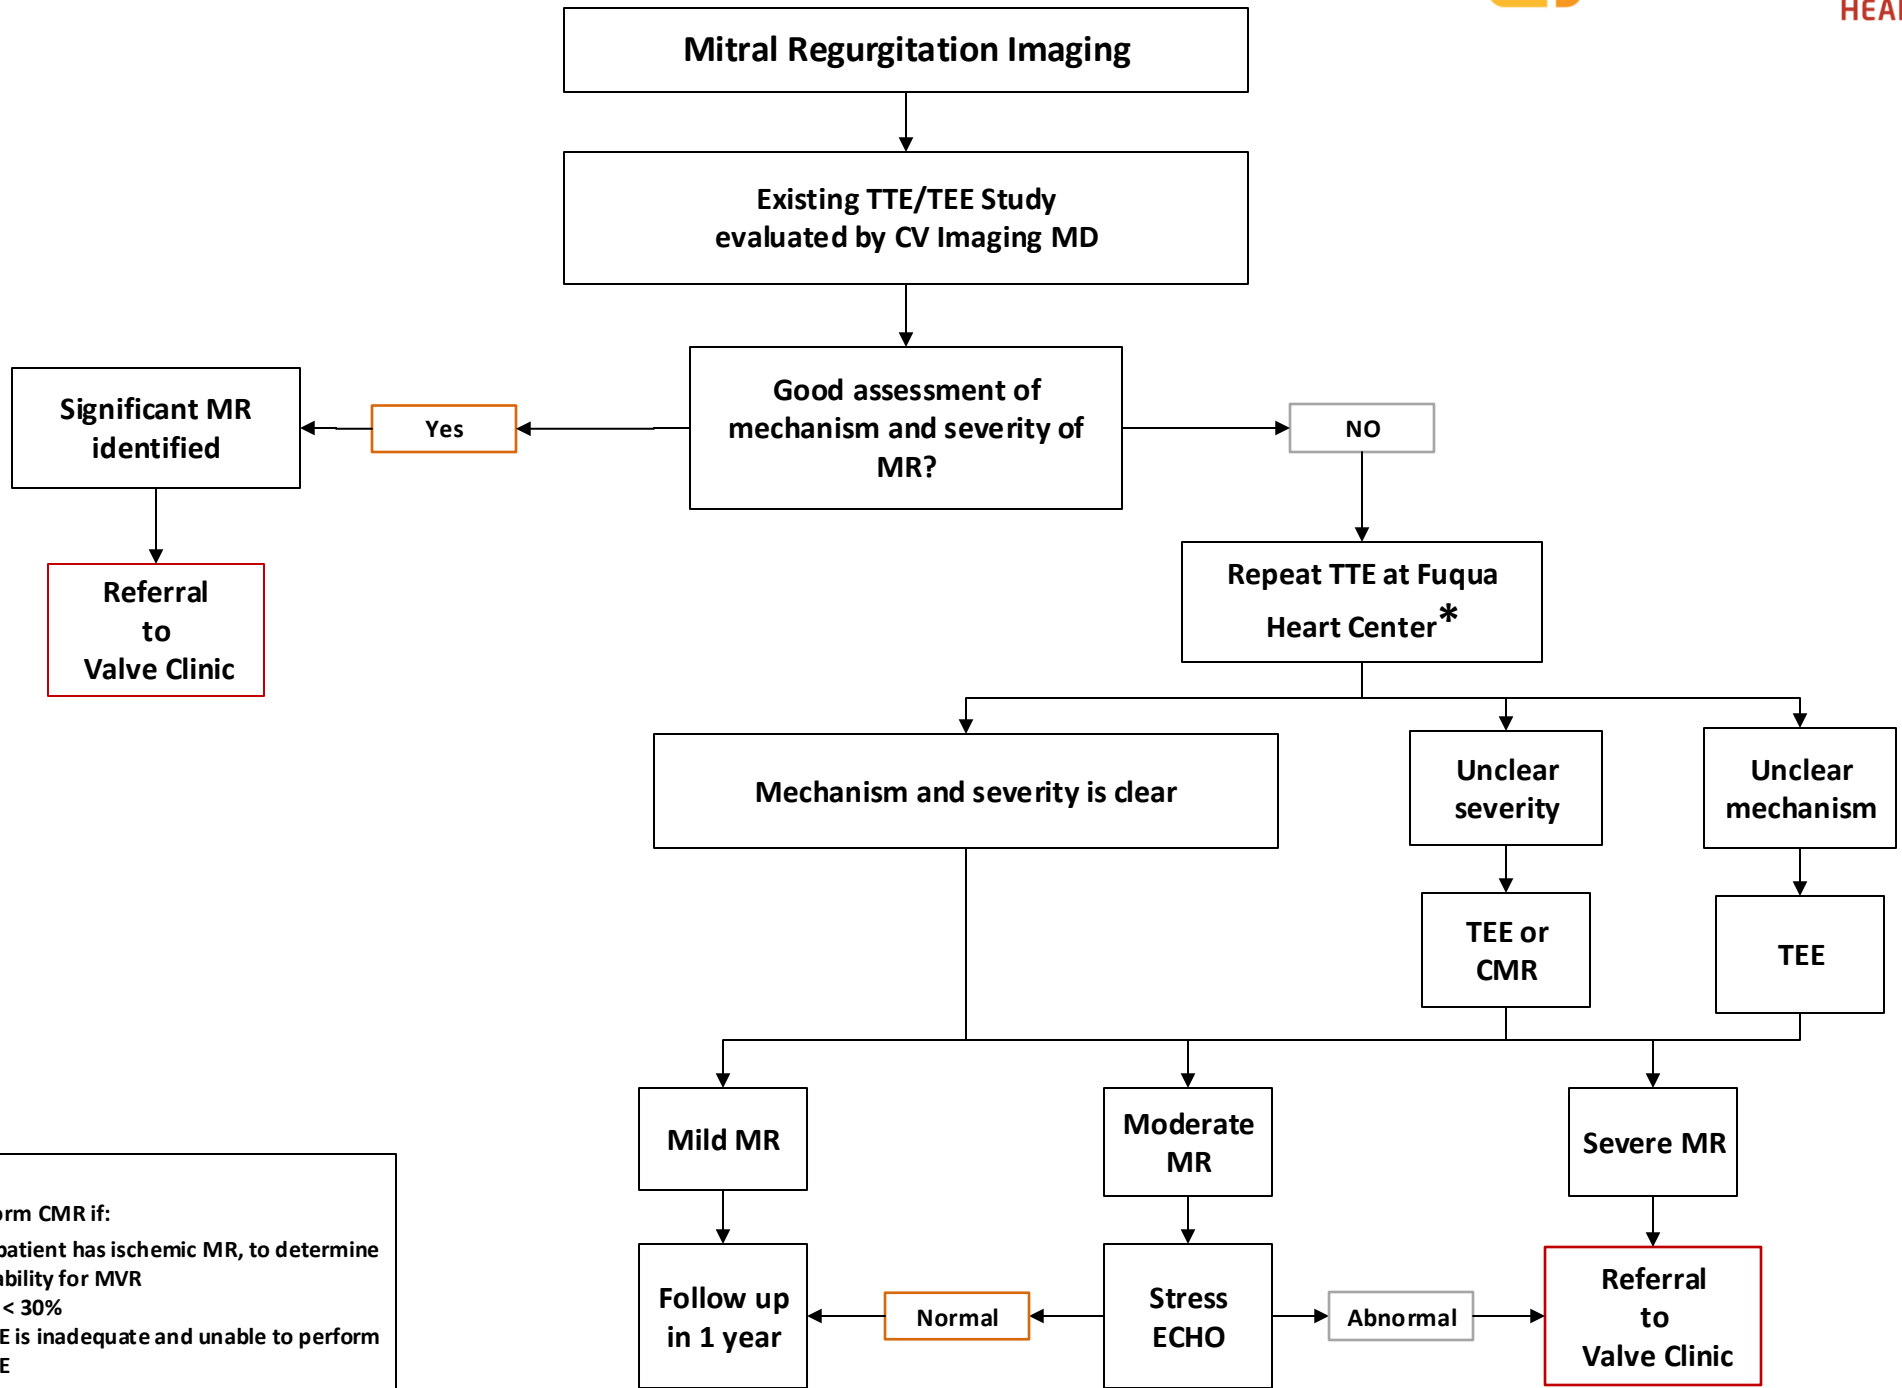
HEA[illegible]

Mitral Regurgitation Imaging

Existing TTE/TEE Study evaluated by CV Imaging MD

Good assessment of mechanism and severity of MR?

Yes

Significant MR identified

Referral to Valve Clinic

NO

Repeat TTE at Fuqua Heart Center*

Mechanism and severity is clear

Unclear severity

Unclear mechanism

TEE or CMR

TEE

Mild MR

Moderate MR

Severe MR

Follow up in 1 year

Normal

Stress ECHO

Abnormal

Referral to Valve Clinic

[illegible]rm CMR if:
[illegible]patient has ischemic MR, to determine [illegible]bility for MVR
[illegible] < 30%
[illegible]E is inadequate and unable to perform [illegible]E